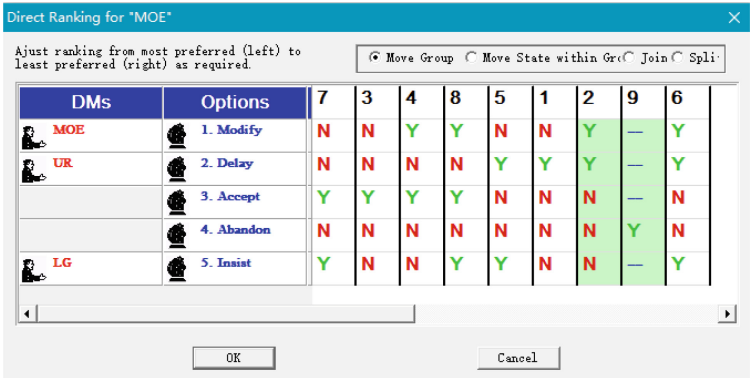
Direct Ranking for "MOE"

Ajust ranking from most preferred (left) to least preferred (right) as required.

Move Group   Move State within Gro   Join   Spli

| DMs | Options | 7 | 3 | 4 | 8 | 5 | 1 | 2 | 9 | 6 |
|---|---|---|---|---|---|---|---|---|---|---|
| MOE | 1. Modify | N | N | Y | Y | N | N | Y | — | Y |
| UR | 2. Delay | N | N | N | N | Y | Y | Y | — | Y |
| | 3. Accept | Y | Y | Y | Y | N | N | N | — | N |
| | 4. Abandon | N | N | N | N | N | N | N | Y | N |
| LG | 5. Insist | Y | N | N | Y | Y | N | N | — | Y |

OK   Cancel